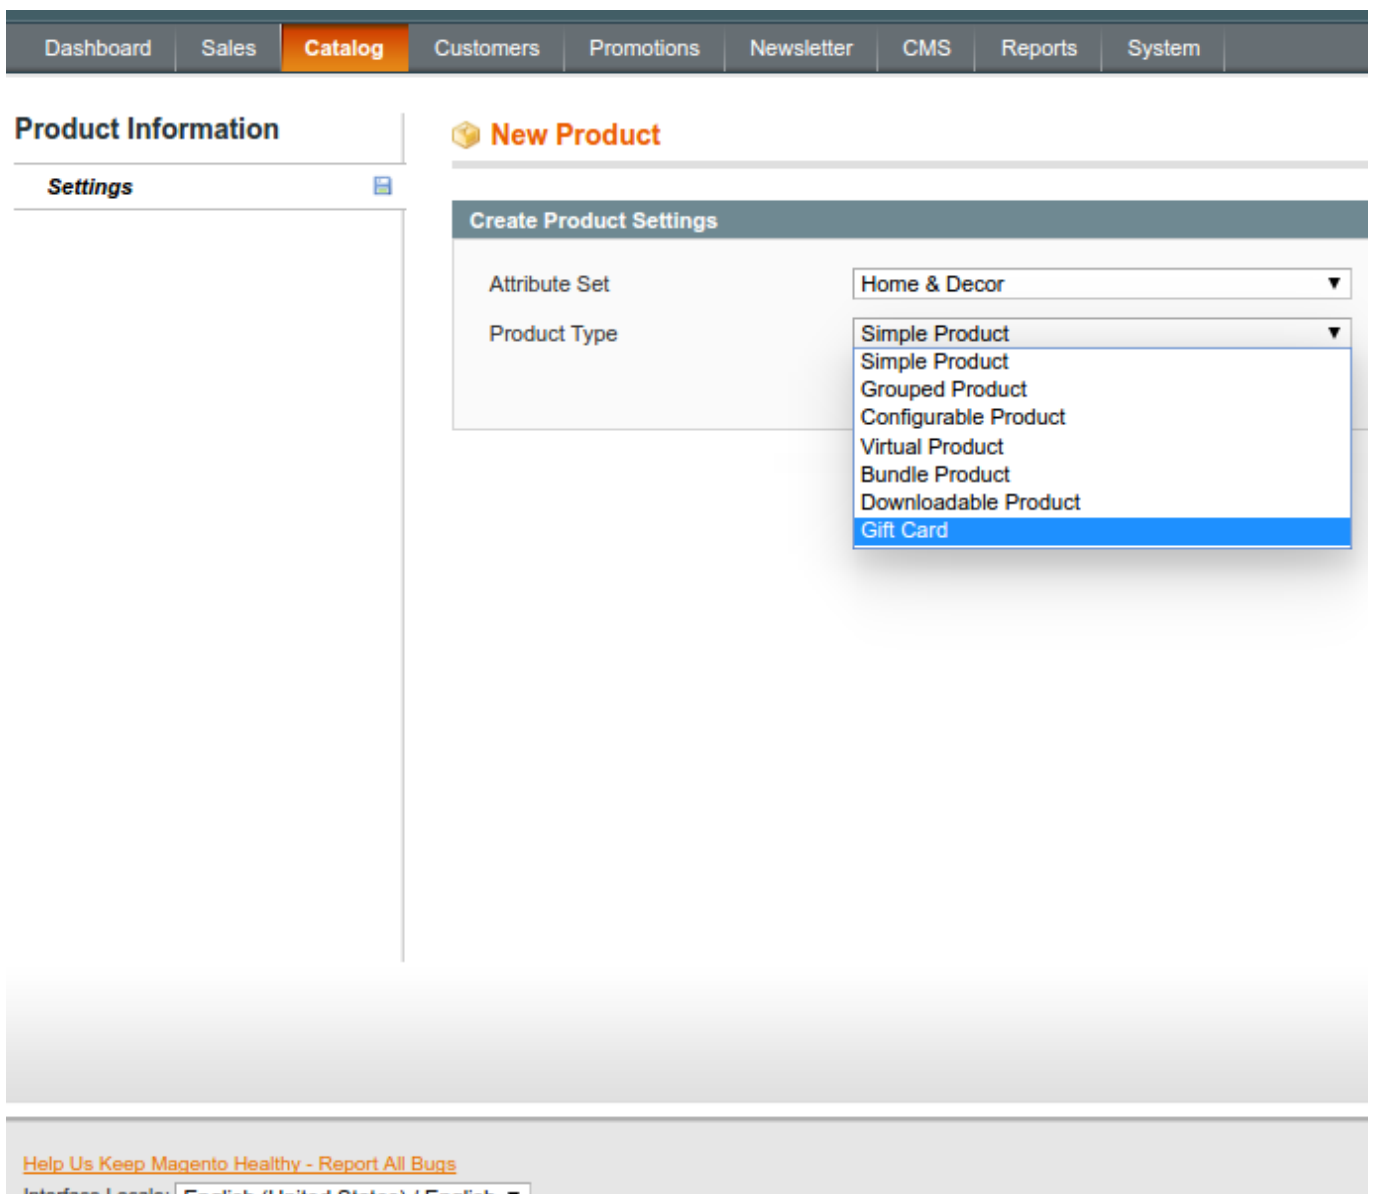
Dashboard Sales Catalog Customers Promotions Newsletter CMS Reports System

Product Information

Settings

New Product

Create Product Settings

Attribute Set
Home & Decor

Product Type
Simple Product
Simple Product
Grouped Product
Configurable Product
Virtual Product
Bundle Product
Downloadable Product
Gift Card

Help Us Keep Magento Healthy - Report All Bugs
Interface Locale: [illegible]